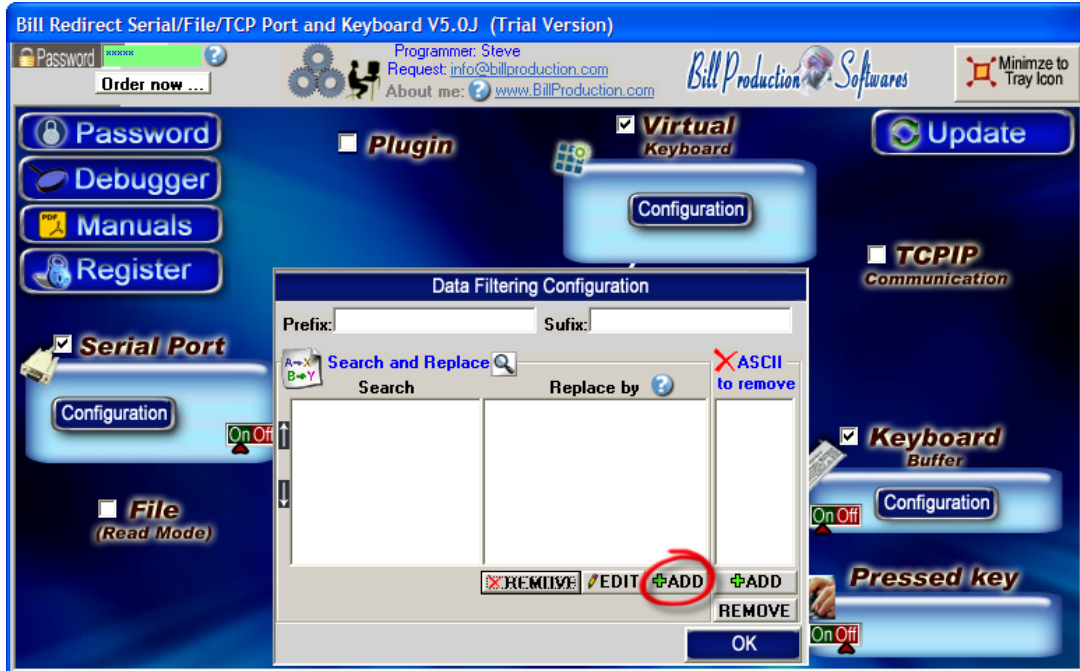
Bill Redirect Serial/File/TCP Port and Keyboard V5.0J (Trial Version)

Password *****

Order now ...

Programmer: Steve
Request: info@billproduction.com
About me: www.BillProduction.com

Bill Production Softwares

Minimze to Tray Icon

Password

Debugger

Manuals

Register

Plugin

Virtual Keyboard

Configuration

Update

TCPIP Communication

Serial Port

Configuration

On Off

File (Read Mode)

Data Filtering Configuration

Prefix:

Sufix:

Search and Replace

Search

Replace by

ASCII to remove

REMOVE

EDIT

ADD

ADD

REMOVE

OK

Keyboard Buffer

Configuration

On Off

Pressed key

On Off